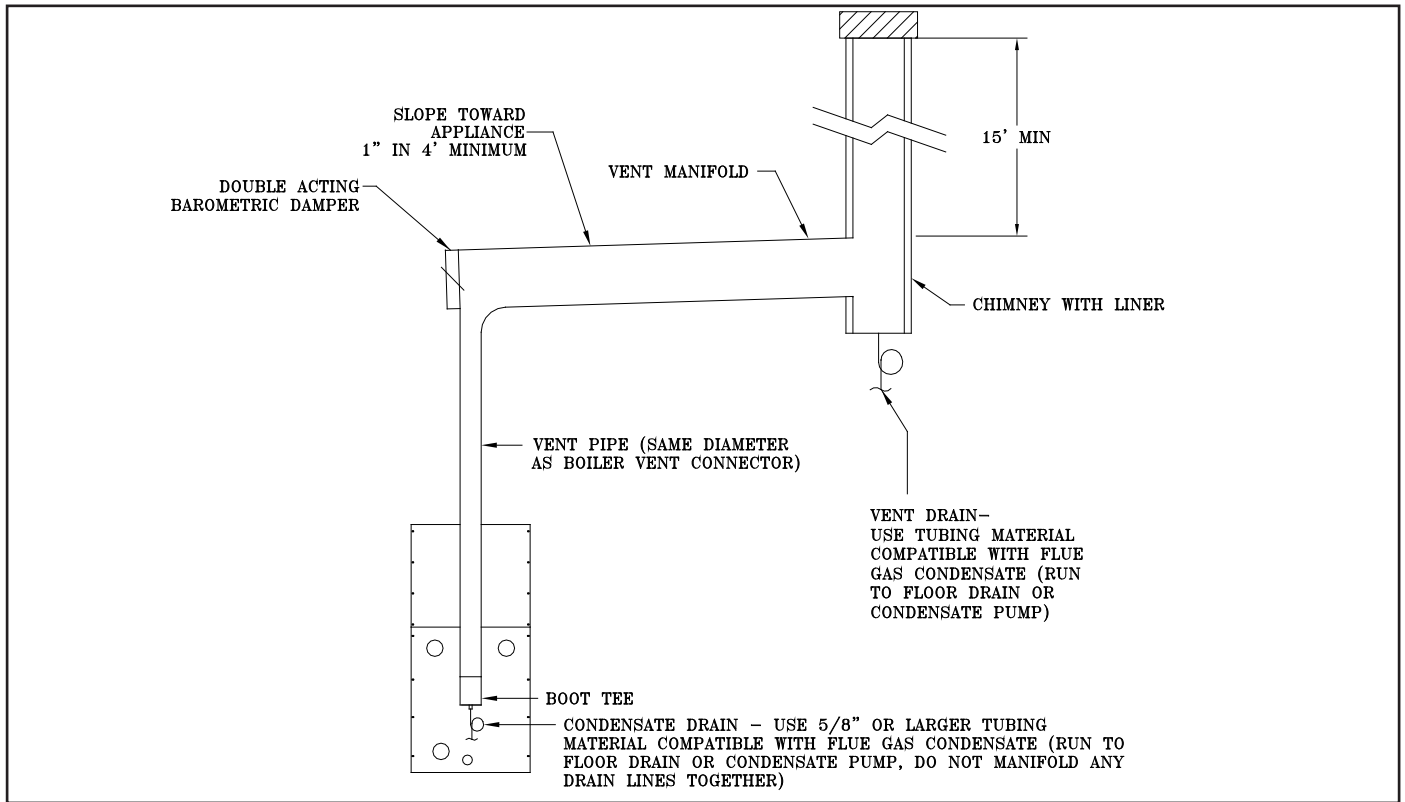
SLOPE TOWARD APPLIANCE
1" IN 4' MINIMUM

DOUBLE ACTING BAROMETRIC DAMPER

VENT MANIFOLD

15' MIN

CHIMNEY WITH LINER

VENT PIPE (SAME DIAMETER AS BOILER VENT CONNECTOR)

VENT DRAIN-
USE TUBING MATERIAL COMPATIBLE WITH FLUE GAS CONDENSATE (RUN TO FLOOR DRAIN OR CONDENSATE PUMP)

BOOT TEE

CONDENSATE DRAIN - USE 5/8" OR LARGER TUBING MATERIAL COMPATIBLE WITH FLUE GAS CONDENSATE (RUN TO FLOOR DRAIN OR CONDENSATE PUMP, DO NOT MANIFOLD ANY DRAIN LINES TOGETHER)